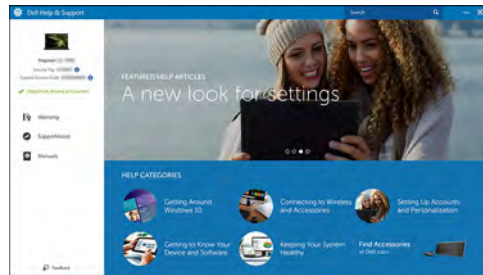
Dell Help & Support

Search

Inspiron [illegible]
Service Tag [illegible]
Express Service Code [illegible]
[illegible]

Warranty
SupportAssist
Manuals

Feedback

FEATURED HELP ARTICLES
A new look for settings

HELP CATEGORIES

Getting Around Windows 10
Connecting to Wireless and Accessories
Setting Up Accounts and Personalization
Getting to Know Your Device and Software
Keeping Your System Healthy
Find Accessories on Dell.com